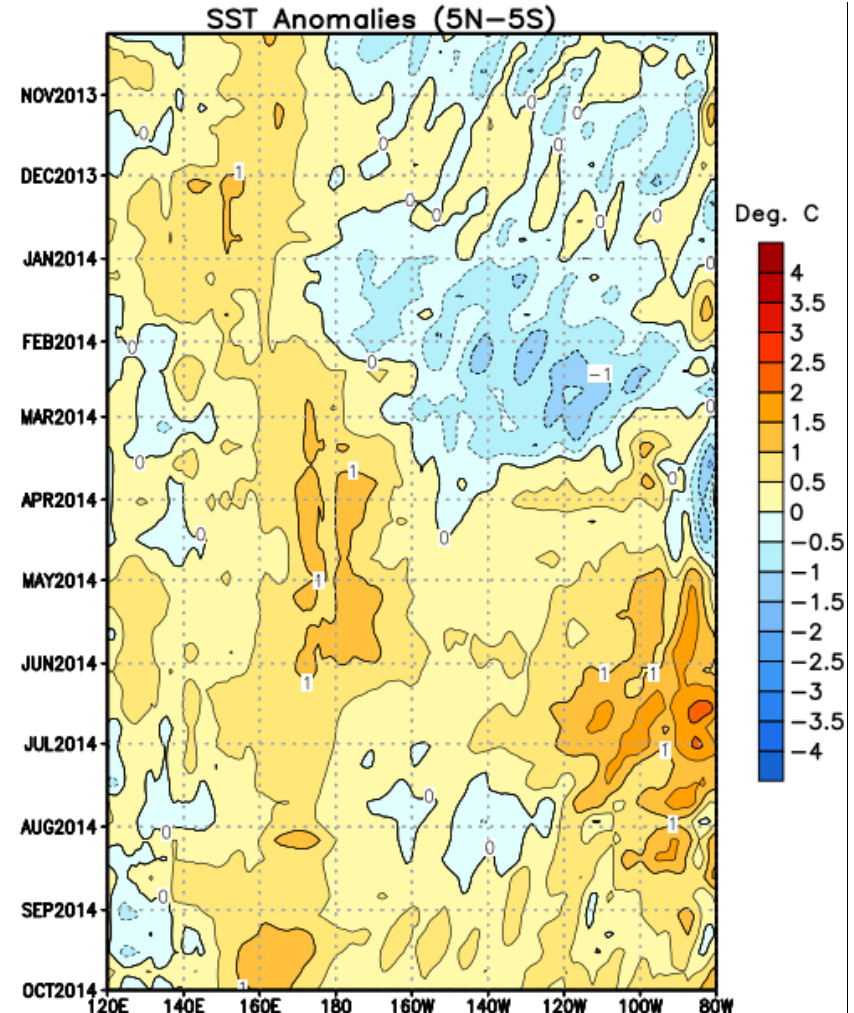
SST Anomalies (5N–5S)

NOV2013
DEC2013
JAN2014
FEB2014
MAR2014
APR2014
MAY2014
JUN2014
JUL2014
AUG2014
SEP2014
OCT2014

120E 140E 160E 180 160W 140W 120W 100W 80W

0 0 0 0 0 0 0 0 0 0 0 0 0 0 0 0 0 0
1 1 1 1 1 1 1 1 1
−1

Deg. C
4
3.5
3
2.5
2
1.5
1
0.5
0
−0.5
−1
−1.5
−2
−2.5
−3
−3.5
−4